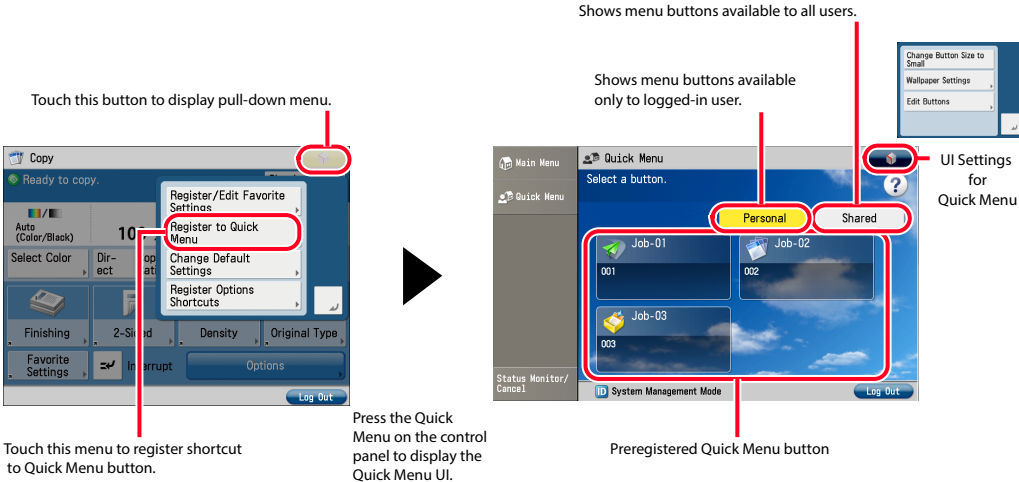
Shows menu buttons available to all users.

Change Button Size to Small
Wallpaper Settings
Edit Buttons

Shows menu buttons available only to logged-in user.

Touch this button to display pull-down menu.

Copy
Ready to copy.
Auto (Color/Black)
10
Select Color
Direct
Finishing
2-Sided
Density
Original Type
Favorite Settings
Interrupt
Options
Log Out

Register/Edit Favorite Settings
Register to Quick Menu
Change Default Settings
Register Options Shortcuts

Main Menu
Quick Menu
Quick Menu
Select a button.
Personal
Shared
Job-01
001
Job-02
002
Job-03
003
Status Monitor/ Cancel
System Management Mode
Log Out

UI Settings for Quick Menu

Touch this menu to register shortcut to Quick Menu button.

Press the Quick Menu on the control panel to display the Quick Menu UI.

Preregistered Quick Menu button